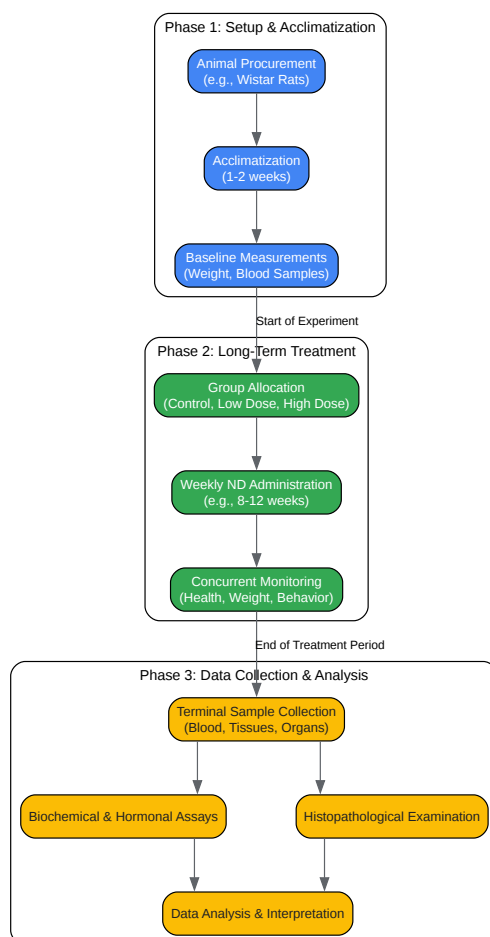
Phase 1: Setup & Acclimatization

Animal Procurement (e.g., Wistar Rats)

Acclimatization (1-2 weeks)

Baseline Measurements (Weight, Blood Samples)

Start of Experiment

Phase 2: Long-Term Treatment

Group Allocation (Control, Low Dose, High Dose)

Weekly ND Administration (e.g., 8-12 weeks)

Concurrent Monitoring (Health, Weight, Behavior)

End of Treatment Period

Phase 3: Data Collection & Analysis

Terminal Sample Collection (Blood, Tissues, Organs)

Biochemical & Hormonal Assays

Histopathological Examination

Data Analysis & Interpretation